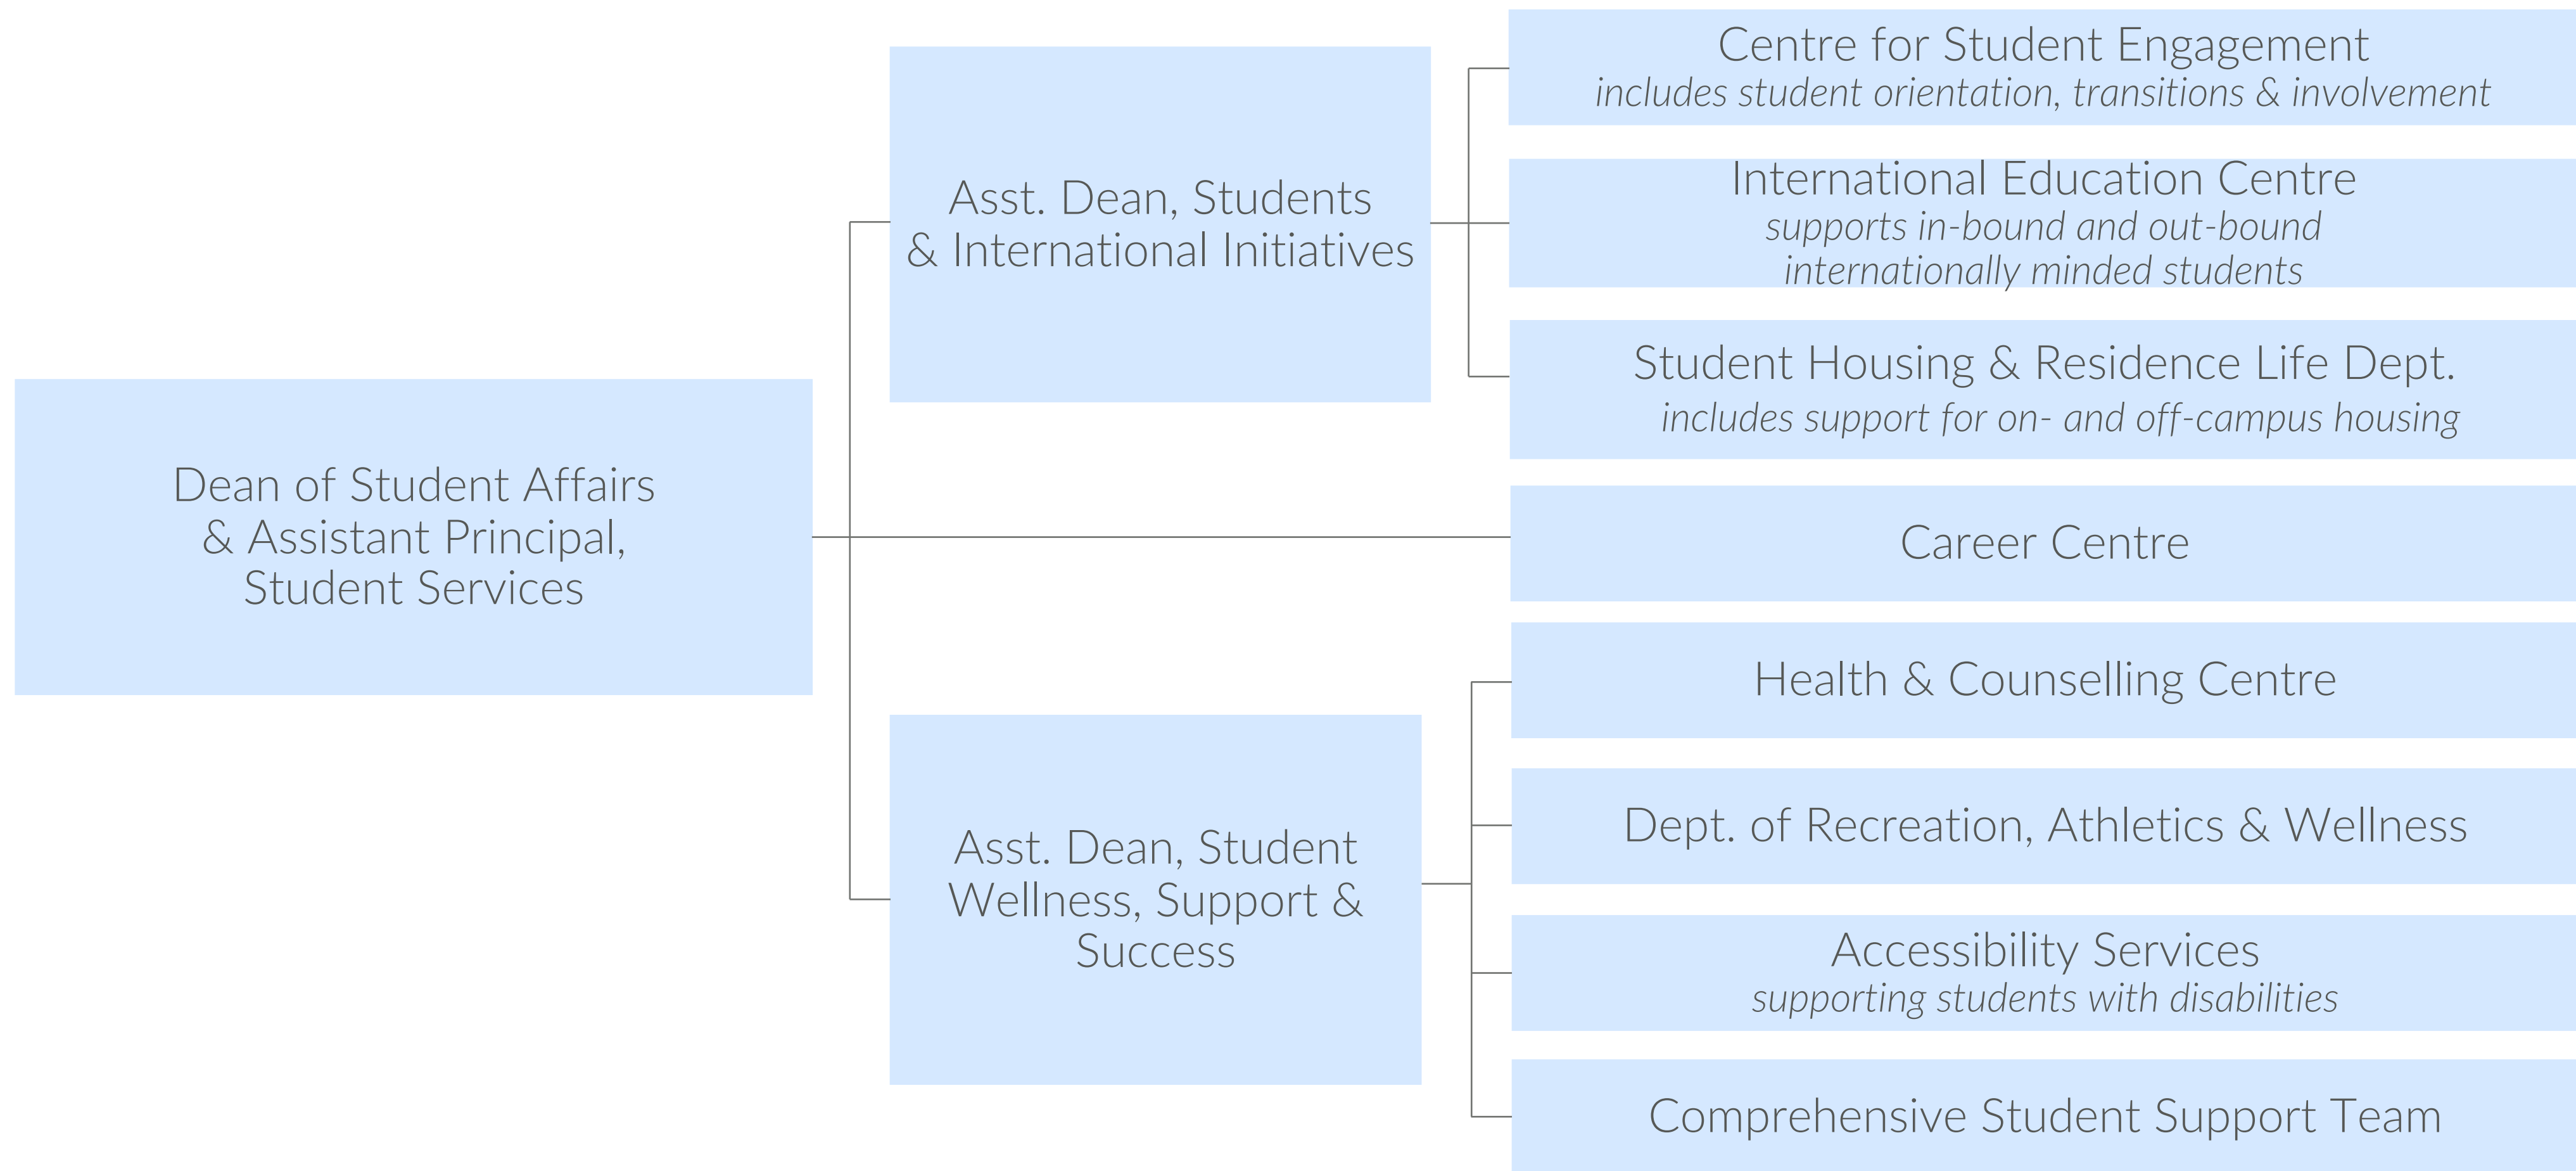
Dean of Student Affairs
& Assistant Principal,
Student Services

Asst. Dean, Students
& International Initiatives

Centre for Student Engagement
*includes student orientation, transitions & involvement*

International Education Centre
*supports in-bound and out-bound internationally minded students*

Student Housing & Residence Life Dept.
*includes support for on- and off-campus housing*

Career Centre

Asst. Dean, Student
Wellness, Support &
Success

Health & Counselling Centre

Dept. of Recreation, Athletics & Wellness

Accessibility Services
*supporting students with disabilities*

Comprehensive Student Support Team